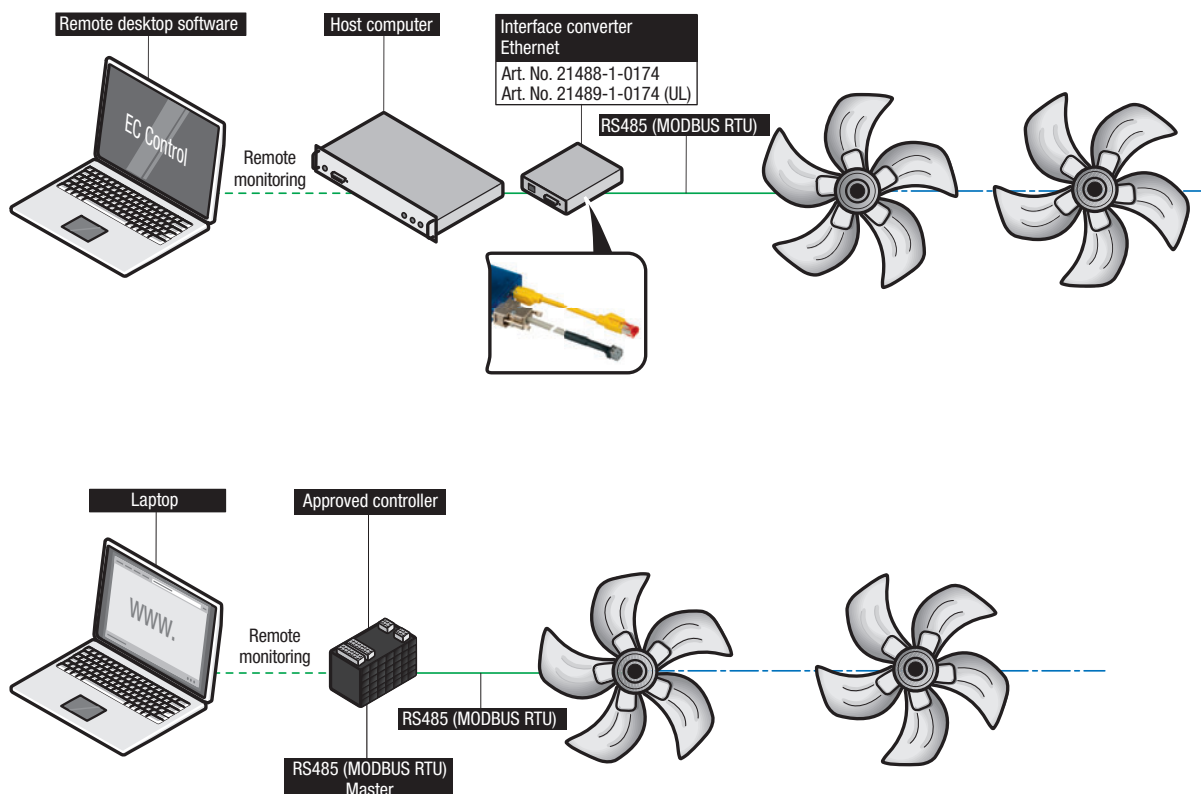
Remote desktop software

Host computer

Interface converter
Ethernet

Art. No. 21488-1-0174
Art. No. 21489-1-0174 (UL)

EC Control

Remote
monitoring

RS485 (MODBUS RTU)

Laptop

Approved controller

WWW.

Remote
monitoring

RS485 (MODBUS RTU)

RS485 (MODBUS RTU)
Master